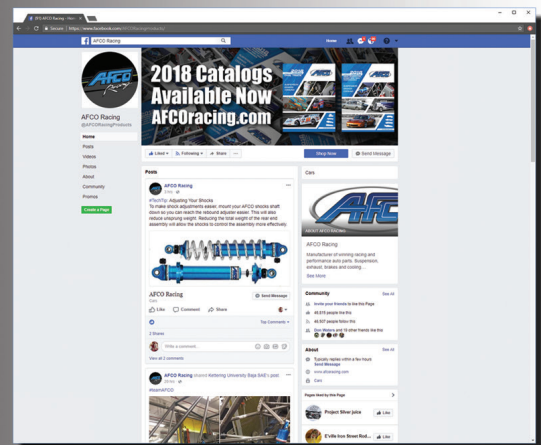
(31) AFCO Racing - Hom

Secure | https://www.facebook.com/AFCORacingProducts/

AFCO Racing

Home

2018 Catalogs Available Now AFCOracing.com

AFCO Racing
@AFCORacingProducts

Home
Posts
Videos
Photos
About
Community
Promos

Create a Page

Liked ▾ Following ▾ Share ···

Shop Now Send Message

Posts

AFCO Racing
2 hrs

#TechTip: Adjusting Your Shocks
To make shock adjustments easier, mount your AFCO shocks shaft down so you can reach the rebound adjuster easier. This will also reduce unsprung weight. Reducing the total weight of the rear end assembly will allow the shocks to control the assembly more effectively.

AFCO Racing
Cars

Send Message

Like Comment Share

Top Comments ▾

2 Shares

Write a comment...

View all 2 comments

AFCO Racing shared Kettering University Baja SAE's post.
20 hrs

#teamAFCO

Cars

ABOUT AFCO RACING

AFCO Racing
Manufacturer of winning racing and performance auto parts. Suspension, exhaust, brakes and cooling ...
See More

Community See All
Invite your friends to like this Page
40,215 people like this
40,507 people follow this
Don Watson and 18 other friends like this

About See All
Typically replies within a few hours
Send Message
www.afcoracing.com
Cars

Pages liked by this Page
Project Silver Juice Like
E'ville Iron Street Rod... Like